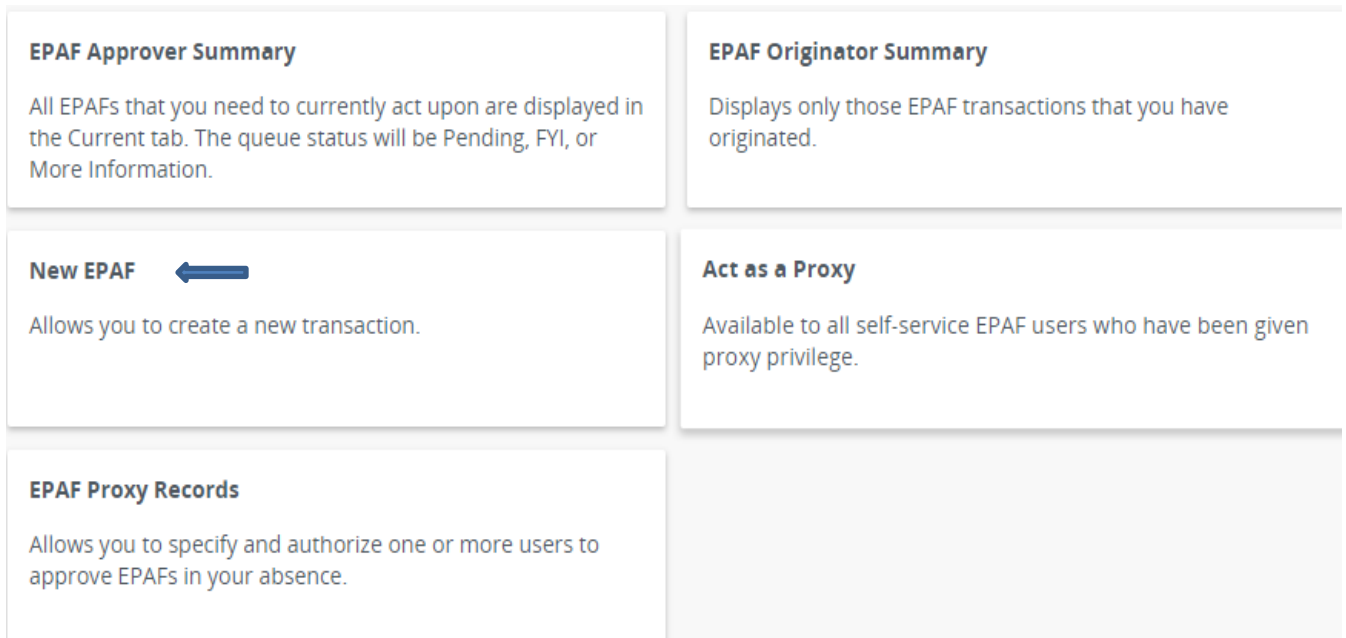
EPAF Approver Summary

All EPAFs that you need to currently act upon are displayed in the Current tab. The queue status will be Pending, FYI, or More Information.

EPAF Originator Summary

Displays only those EPAF transactions that you have originated.

New EPAF

Allows you to create a new transaction.

Act as a Proxy

Available to all self-service EPAF users who have been given proxy privilege.

EPAF Proxy Records

Allows you to specify and authorize one or more users to approve EPAFs in your absence.